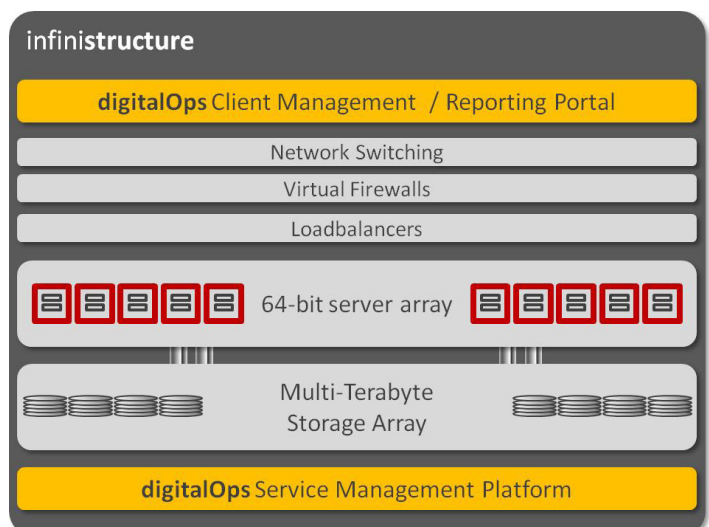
infinistructure

digitalOps Client Management / Reporting Portal

Network Switching

Virtual Firewalls

Loadbalancers

64-bit server array

Multi-Terabyte Storage Array

digitalOps Service Management Platform